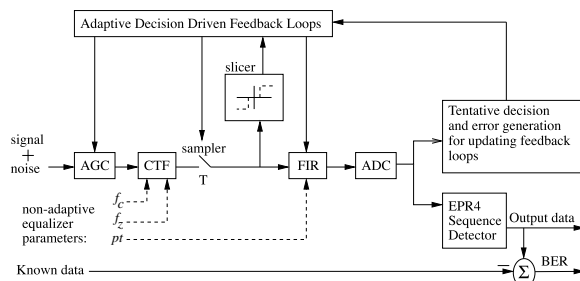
Adaptive Decision Driven Feedback Loops

slicer

signal
+
noise

AGC

CTF

sampler
T

FIR

ADC

Tentative decision and error generation for updating feedback loops

$f_c$
$f_z$
$pt$

non-adaptive equalizer parameters:

EPR4 Sequence Detector

Output data

Known data

$-$

$\Sigma$

BER